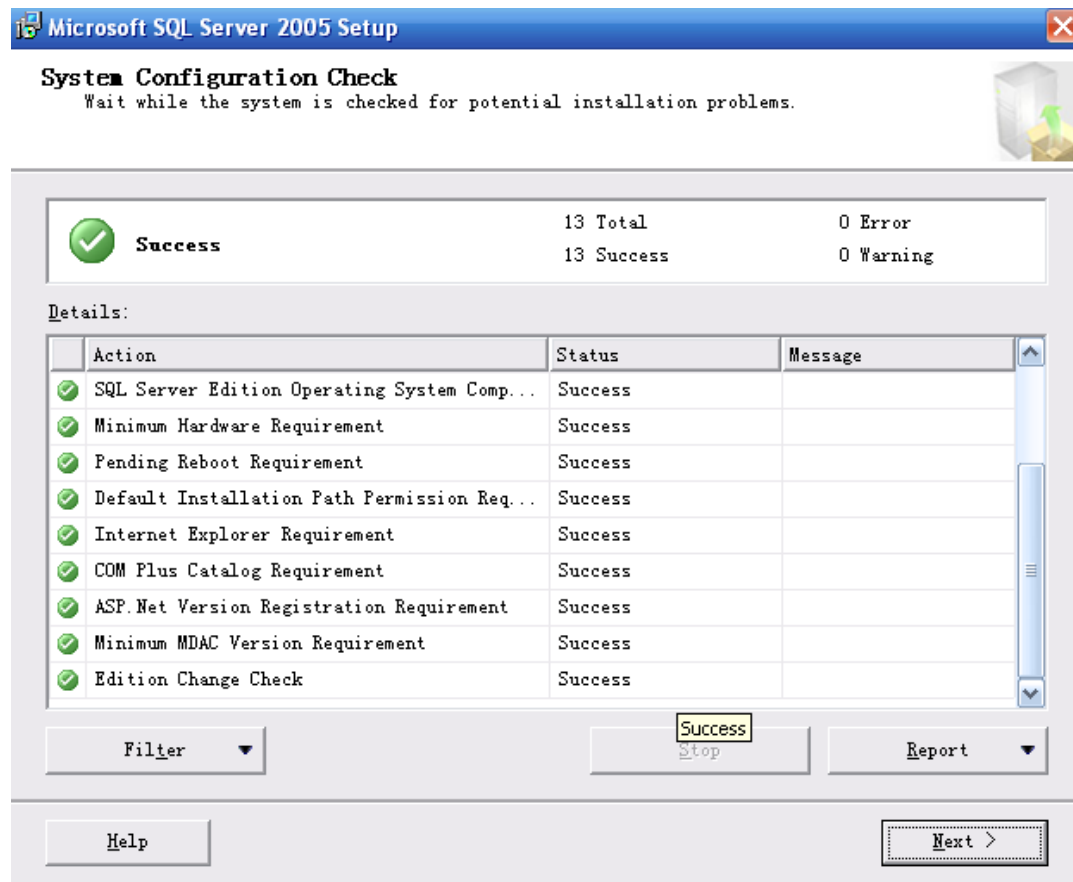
Microsoft SQL Server 2005 Setup

System Configuration Check
Wait while the system is checked for potential installation problems.

Success

13 Total
13 Success

0 Error
0 Warning

Details:

| Action | Status | Message |
|---|---|---|
| SQL Server Edition Operating System Comp... | Success | |
| Minimum Hardware Requirement | Success | |
| Pending Reboot Requirement | Success | |
| Default Installation Path Permission Req... | Success | |
| Internet Explorer Requirement | Success | |
| COM Plus Catalog Requirement | Success | |
| ASP.Net Version Registration Requirement | Success | |
| Minimum MDAC Version Requirement | Success | |
| Edition Change Check | Success | |

Success

Filter
Stop
Report

Help
Next >